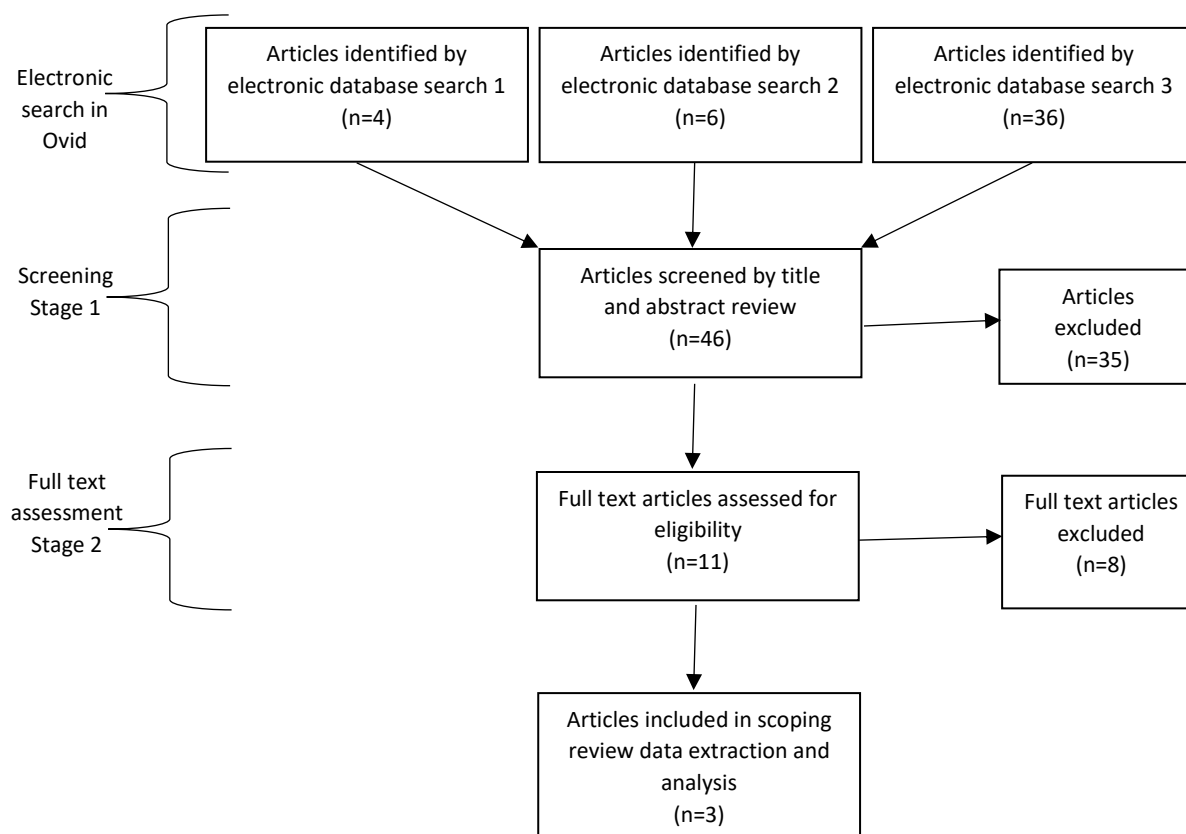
Electronic search in Ovid

Articles identified by electronic database search 1 (n=4)

Articles identified by electronic database search 2 (n=6)

Articles identified by electronic database search 3 (n=36)

Screening Stage 1

Articles screened by title and abstract review (n=46)

Articles excluded (n=35)

Full text assessment Stage 2

Full text articles assessed for eligibility (n=11)

Full text articles excluded (n=8)

Articles included in scoping review data extraction and analysis (n=3)